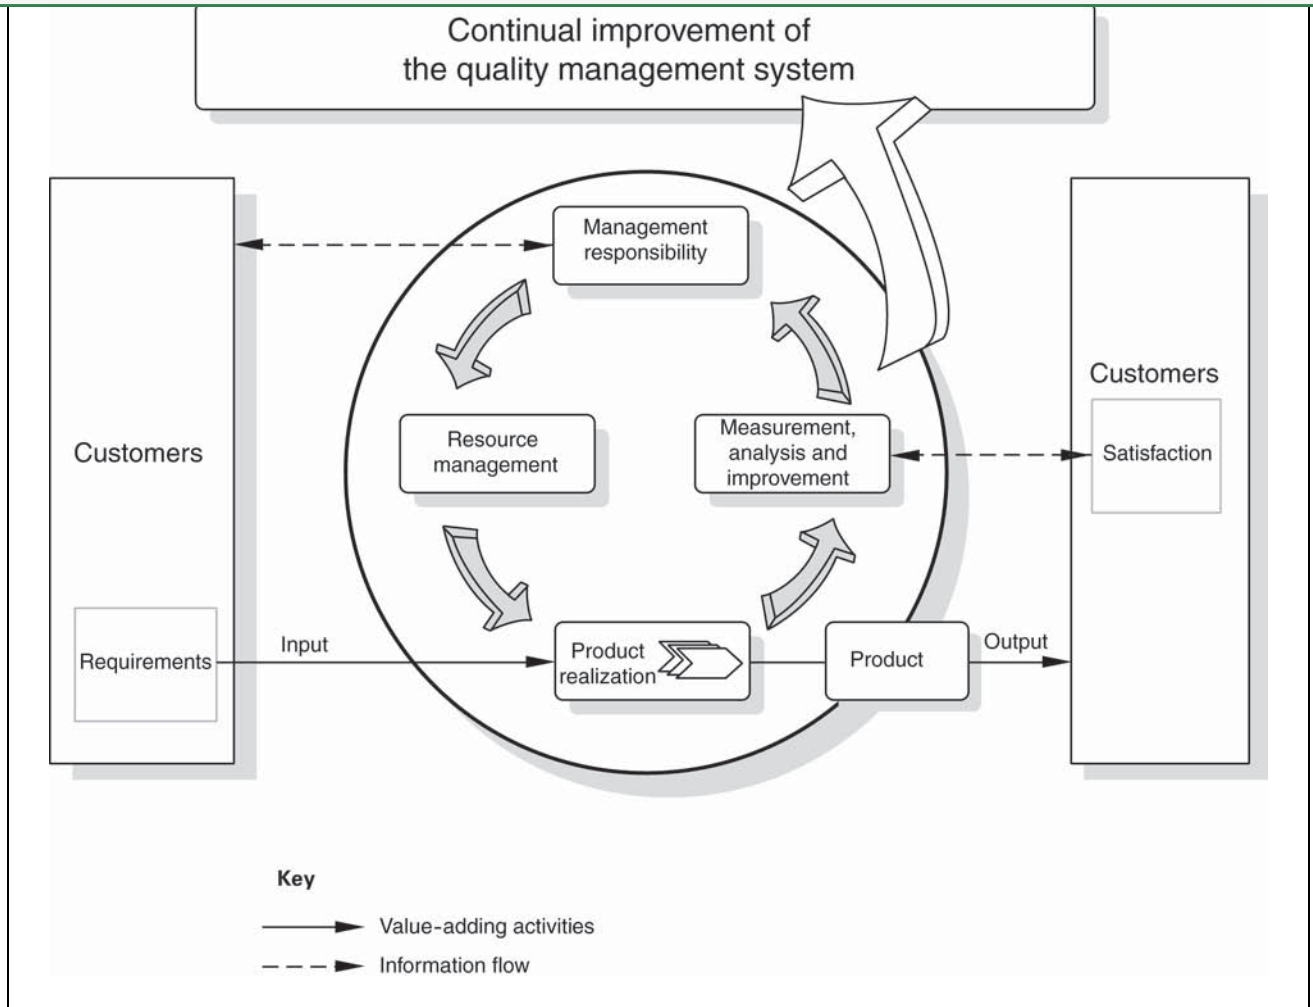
Continual improvement of the quality management system

Customers

Requirements

Input

Management responsibility

Resource management

Measurement, analysis and improvement

Product realization

Product

Output

Customers

Satisfaction

Key

Value-adding activities

Information flow